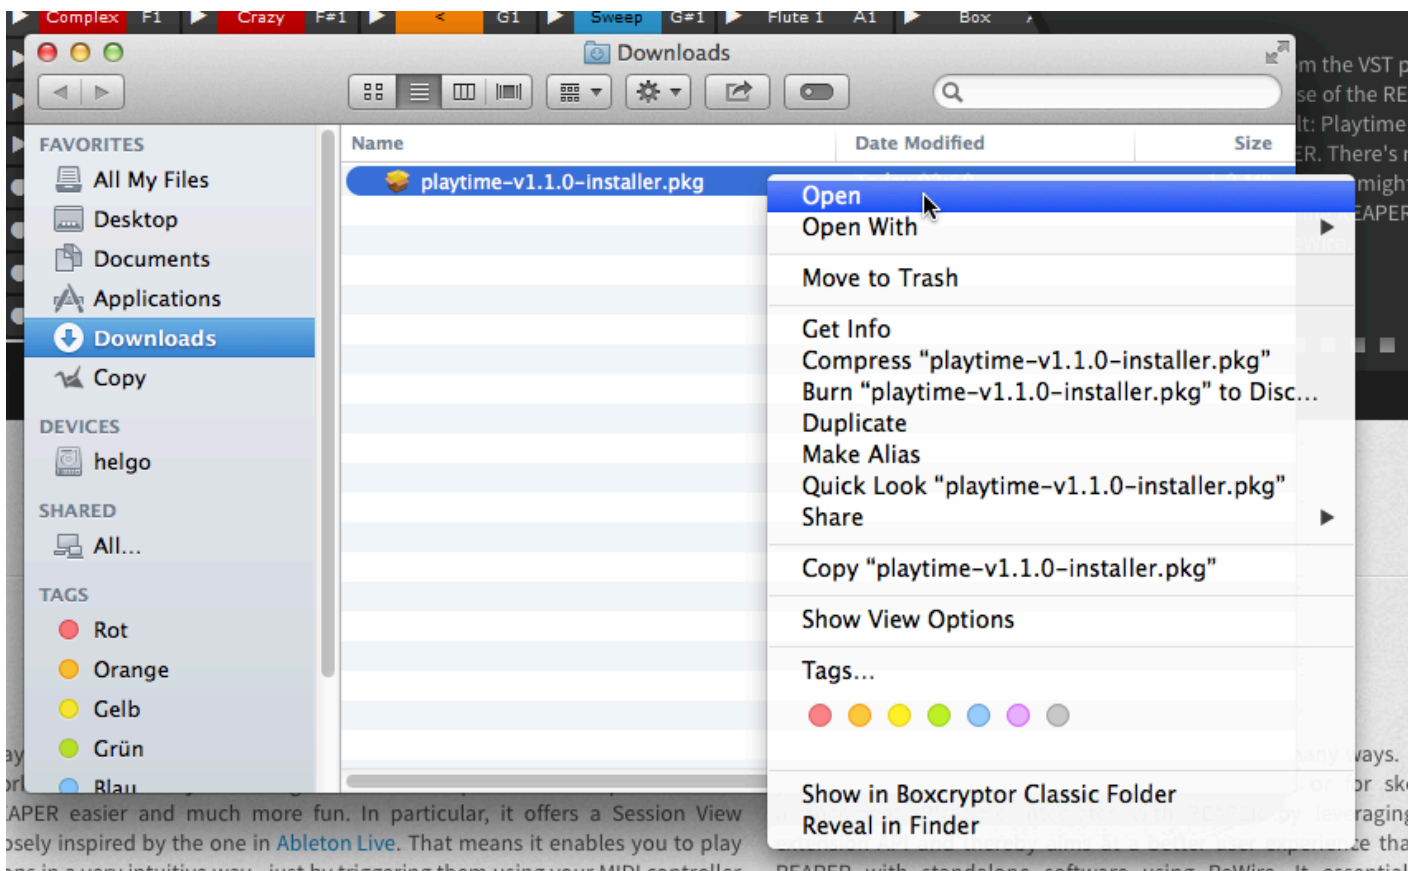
Complex F1 Crazy F#1 < G1 Sweep G#1 Flute 1 A1 Box

Downloads

FAVORITES
All My Files
Desktop
Documents
Applications
Downloads
Copy

DEVICES
helgo

SHARED
All...

TAGS
Rot
Orange
Gelb
Grün
Blau

Name
Date Modified
Size

playtime-v1.1.0-installer.pkg

Open
Open With
Move to Trash
Get Info
Compress "playtime-v1.1.0-installer.pkg"
Burn "playtime-v1.1.0-installer.pkg" to Disc...
Duplicate
Make Alias
Quick Look "playtime-v1.1.0-installer.pkg"
Share
Copy "playtime-v1.1.0-installer.pkg"
Show View Options
Tags...
Show in Boxcryptor Classic Folder
Reveal in Finder

m the VST p
se of the RE
lt: Playtime
ER. There's
might
EAPER

ways.
or sk
raging
ce tha

APER easier and much more fun. In particular, it offers a Session View
osely inspired by the one in Ableton Live. That means it enables you to play